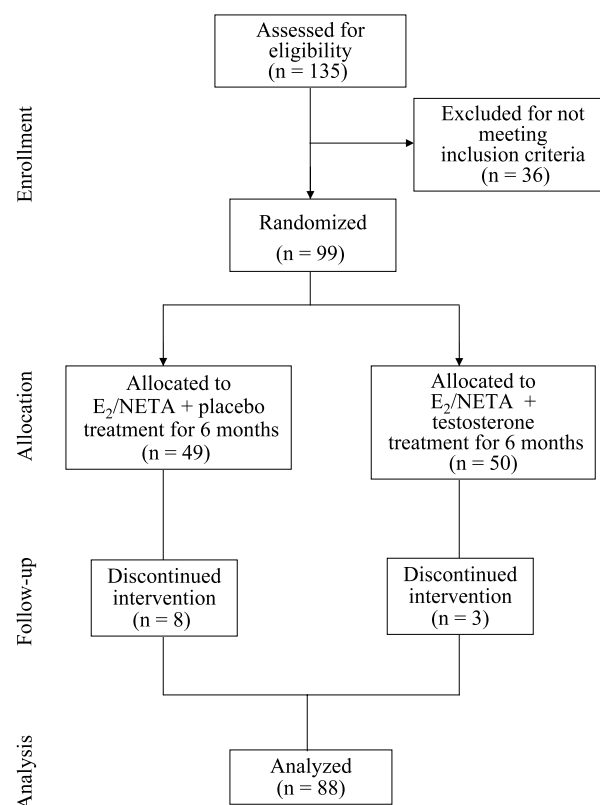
Enrollment

Assessed for eligibility (n = 135)

Excluded for not meeting inclusion criteria (n = 36)

Randomized (n = 99)

Allocation

Allocated to $E_2$/NETA + placebo treatment for 6 months (n = 49)

Allocated to $E_2$/NETA + testosterone treatment for 6 months (n = 50)

Follow-up

Discontinued intervention (n = 8)

Discontinued intervention (n = 3)

Analysis

Analyzed (n = 88)